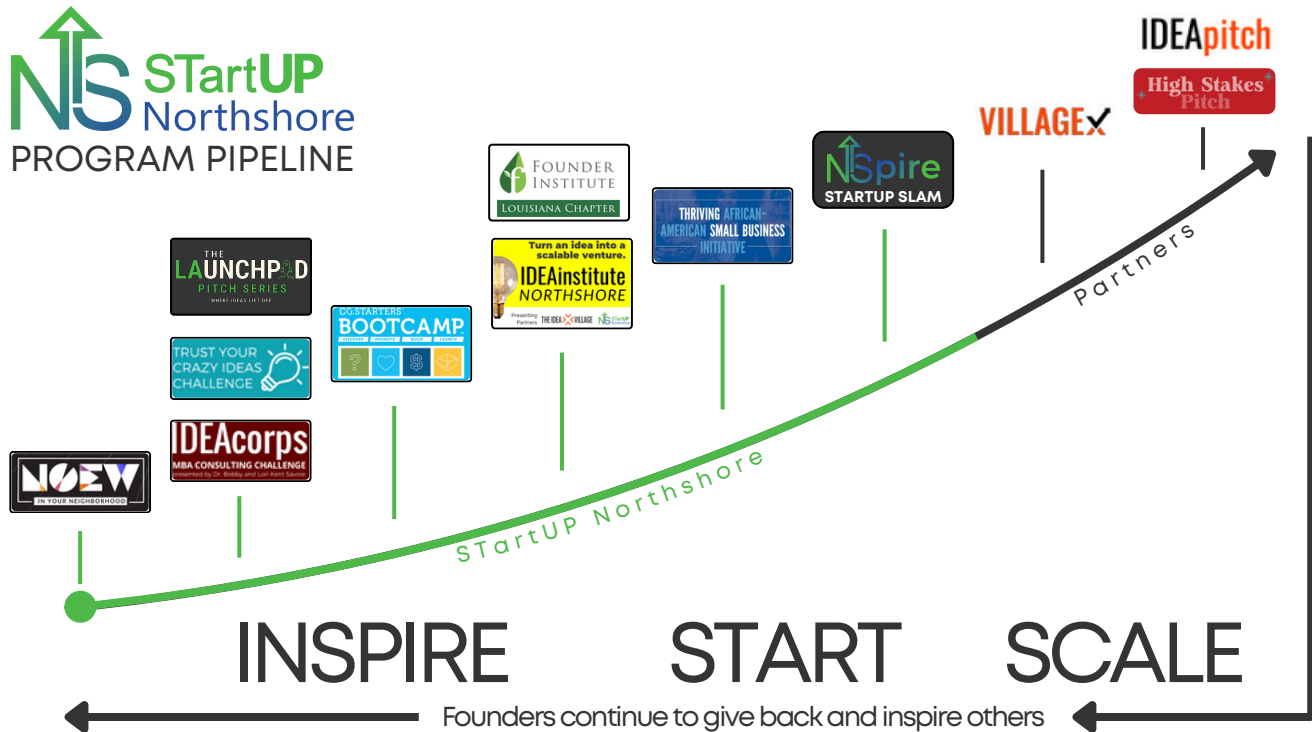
NS STartUP Northshore
PROGRAM PIPELINE

IDEApitch
High Stakes Pitch

VILLAGEX

NSpire
STARTUP SLAM

FOUNDER INSTITUTE
LOUISIANA CHAPTER

THRIVING AFRICAN-AMERICAN SMALL BUSINESS INITIATIVE

Turn an idea into a scalable venture.
IDEAinstitute
NORTHSHORE
Presenting Partners THE IDEA VILLAGE

THE LAUNCHPAD
PITCH SERIES
WHERE IDEAS LIFT OFF

CO.STARTERS BOOTCAMP
DISCOVER PROMOTE BUILD LAUNCH

TRUST YOUR CRAZY IDEAS CHALLENGE

IDEAcorps
MBA CONSULTING CHALLENGE
presented by Dr. Bobby and Lori Kent Savoie

NOEW
IN YOUR NEIGHBORHOOD

Partners

STartUP Northshore

INSPIRE START SCALE

Founders continue to give back and inspire others